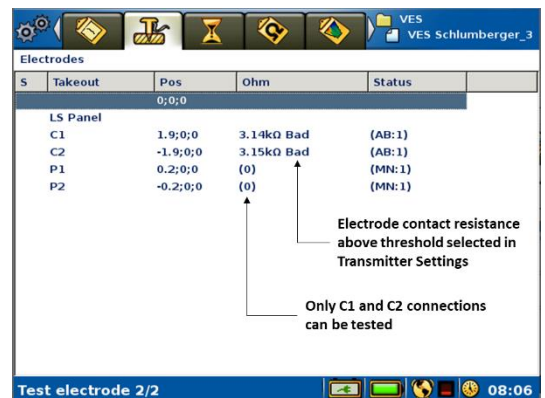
VES
VES Schlumberger_3

Electrodes

| S | Takeout | Pos | Ohm | Status |
|---|---|---|---|---|
| | | 0;0;0 | | |
| | LS Panel | | | |
| | C1 | 1.9;0;0 | 3.14kΩ Bad | (AB:1) |
| | C2 | -1.9;0;0 | 3.15kΩ Bad | (AB:1) |
| | P1 | 0.2;0;0 | (0) | (MN:1) |
| | P2 | -0.2;0;0 | (0) | (MN:1) |

Electrode contact resistance above threshold selected in Transmitter Settings

Only C1 and C2 connections can be tested

Test electrode 2/2

08:06